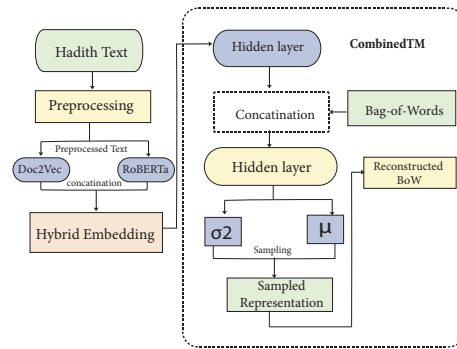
Hadith Text

Preprocessing

Preprocessed Text

Doc2Vec

RoBERTa

concatination

Hybrid Embedding

Hidden layer

CombinedTM

Concatination

Bag-of-Words

Hidden layer

Reconstructed BoW

σ2

μ

Sampling

Sampled Representation